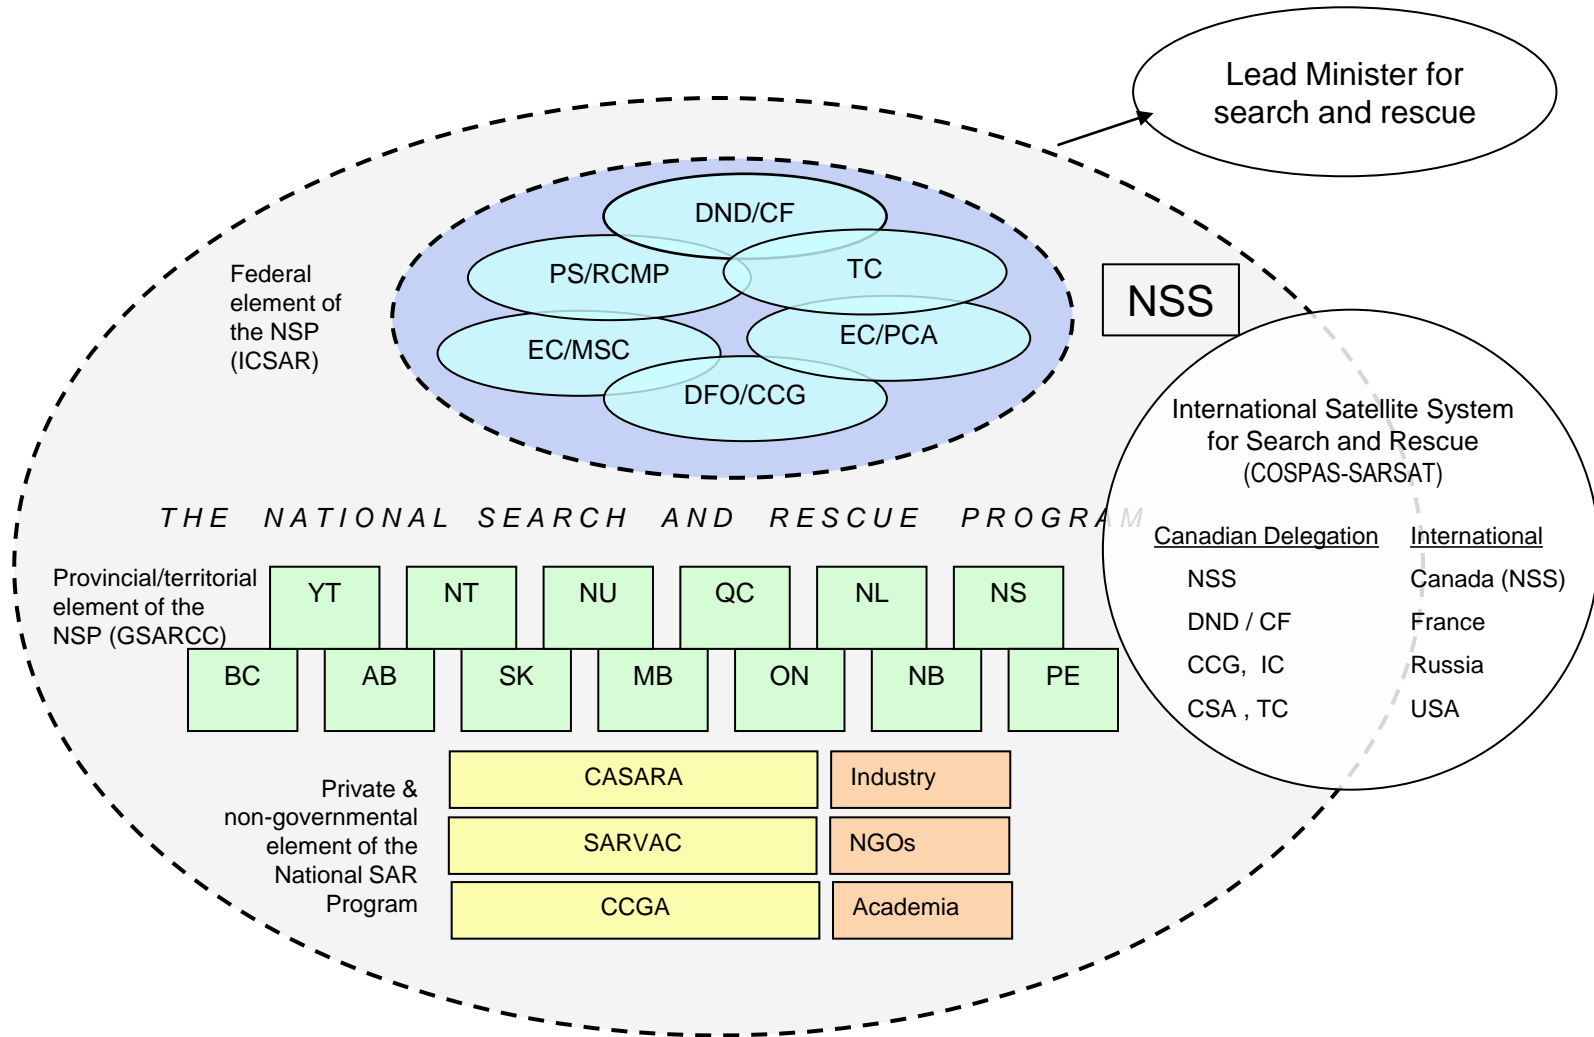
Lead Minister for search and rescue

Federal element of the NSP (ICSAR)

DND/CF

PS/RCMP

TC

EC/MSC

EC/PCA

DFO/CCG

NSS

International Satellite System for Search and Rescue (COSPAS-SARSAT)

| Canadian Delegation | International |
|---|---|
| NSS | Canada (NSS) |
| DND / CF | France |
| CCG, IC | Russia |
| CSA , TC | USA |

THE NATIONAL SEARCH AND RESCUE PROGRAM

Provincial/territorial element of the NSP (GSARCC)

YT NT NU QC NL NS

BC AB SK MB ON NB PE

Private & non-governmental element of the National SAR Program

CASARA

Industry

SARVAC

NGOs

CCGA

Academia